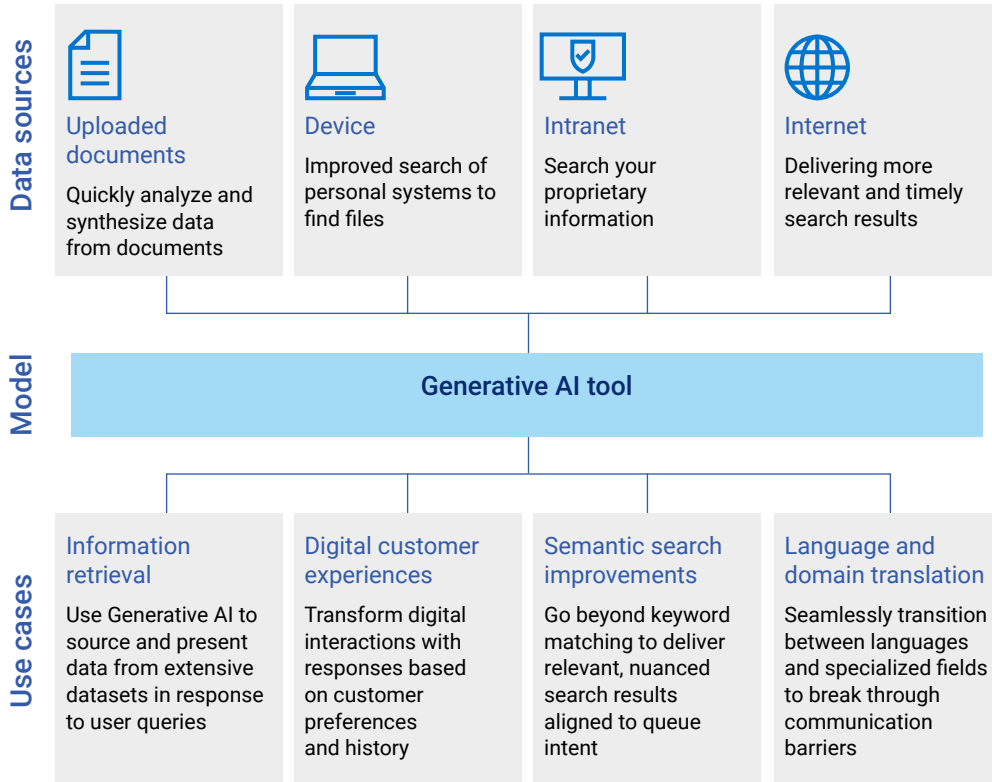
Data sources

Uploaded documents
Quickly analyze and synthesize data from documents

Device
Improved search of personal systems to find files

Intranet
Search your proprietary information

Internet
Delivering more relevant and timely search results

Model

Generative AI tool

Use cases

Information retrieval
Use Generative AI to source and present data from extensive datasets in response to user queries

Digital customer experiences
Transform digital interactions with responses based on customer preferences and history

Semantic search improvements
Go beyond keyword matching to deliver relevant, nuanced search results aligned to queue intent

Language and domain translation
Seamlessly transition between languages and specialized fields to break through communication barriers